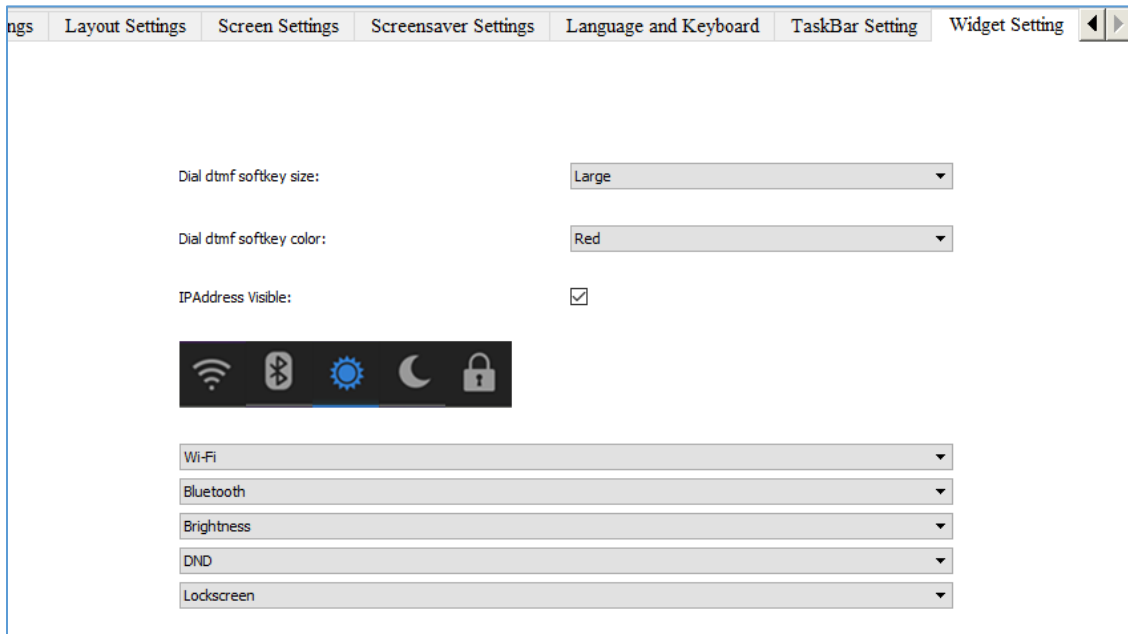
ngs | Layout Settings | Screen Settings | Screensaver Settings | Language and Keyboard | TaskBar Setting | Widget Setting

Dial dtmf softkey size: Large

Dial dtmf softkey color: Red

IPAddress Visible:

Wi-Fi

Bluetooth

Brightness

DND

Lockscreen